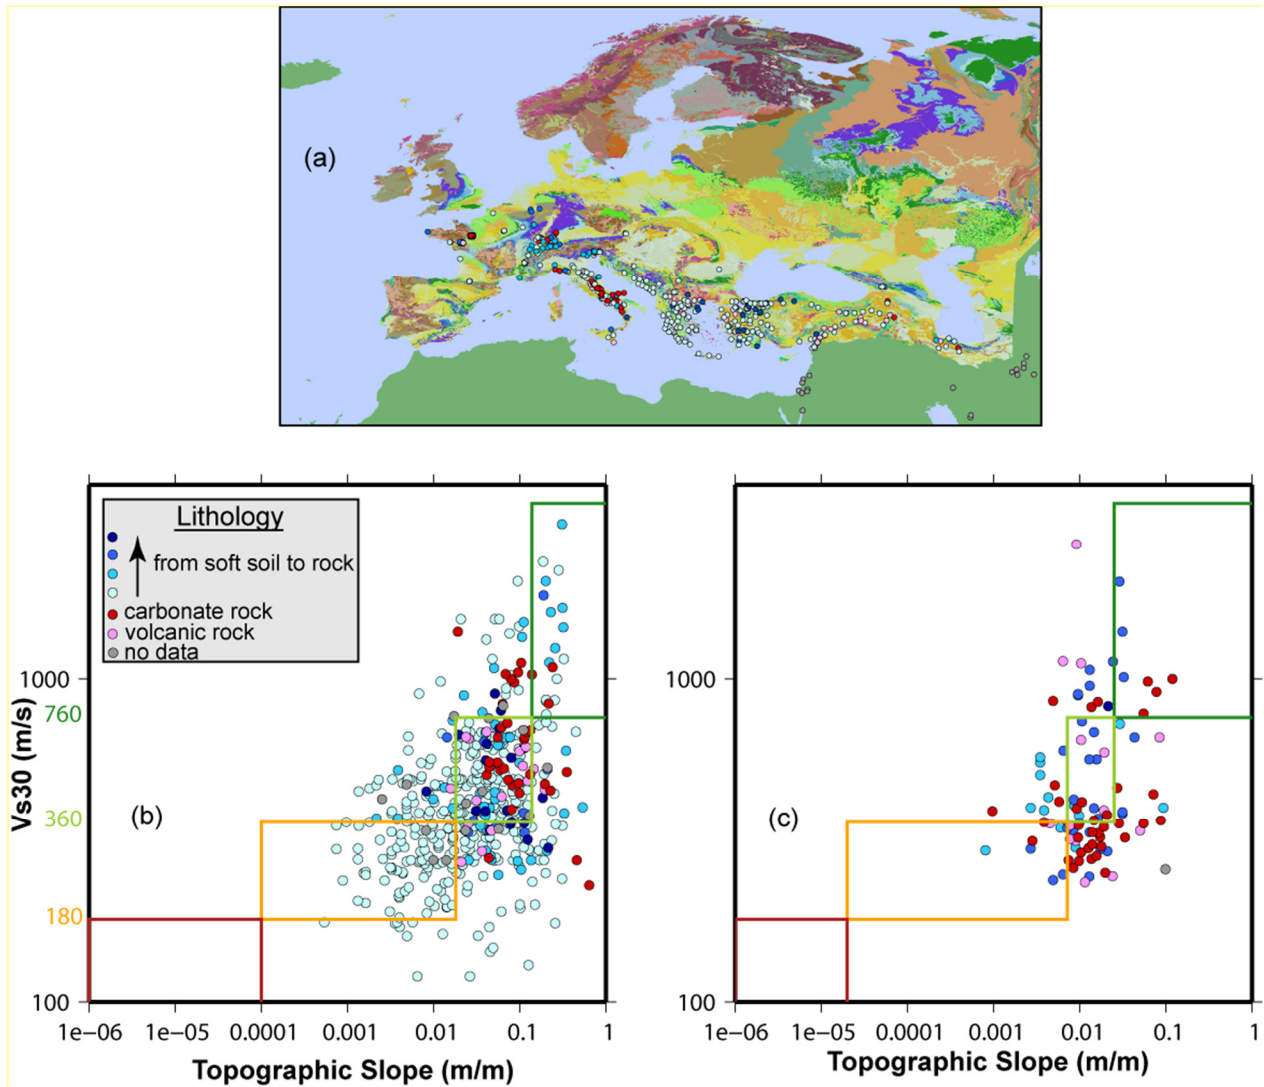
(a)

Lithology
from soft soil to rock
carbonate rock
volcanic rock
no data

Vs30 (m/s)
1000
760
360
180
100

(b)

1e−06 1e−05 0.0001 0.001 0.01 0.1 1
Topographic Slope (m/m)

1000
100

(c)

1e−06 1e−05 0.0001 0.001 0.01 0.1 1
Topographic Slope (m/m)